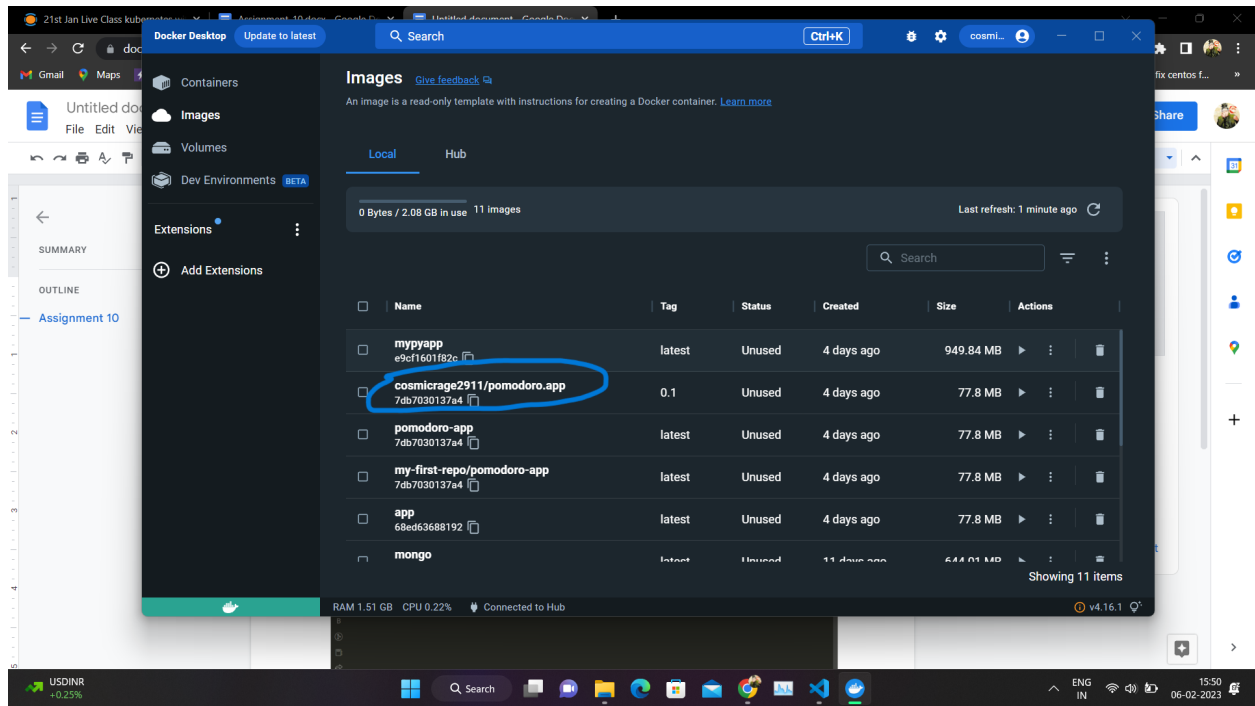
21st Jan Live Class kubernetes
Assignment 10.docx - Google D
Untitled document - Google Do

Gmail Maps
fix centos f...

Untitled doc
File Edit Vie
Share

SUMMARY
OUTLINE
Assignment 10

Docker Desktop Update to latest
Search Ctrl+K
cosmi...

Containers
Images
Volumes
Dev Environments BETA
Extensions
Add Extensions

Images Give feedback
An image is a read-only template with instructions for creating a Docker container. Learn more

Local Hub

0 Bytes / 2.08 GB in use 11 images
Last refresh: 1 minute ago

Search

| Name | Tag | Status | Created | Size | Actions |
|---|---|---|---|---|---|
| mypyapp e9cf1601f82c | latest | Unused | 4 days ago | 949.84 MB | |
| cosmicrage2911/pomodoro.app 7db7030137a4 | 0.1 | Unused | 4 days ago | 77.8 MB | |
| pomodoro-app 7db7030137a4 | latest | Unused | 4 days ago | 77.8 MB | |
| my-first-repo/pomodoro-app 7db7030137a4 | latest | Unused | 4 days ago | 77.8 MB | |
| app 68ed63688192 | latest | Unused | 4 days ago | 77.8 MB | |
| mongo | latest | Unused | 11 days ago | 644.01 MB | |

Showing 11 items

RAM 1.51 GB CPU 0.22% Connected to Hub
v4.16.1

USDINR +0.25%
Search
ENG IN
15:50 06-02-2023